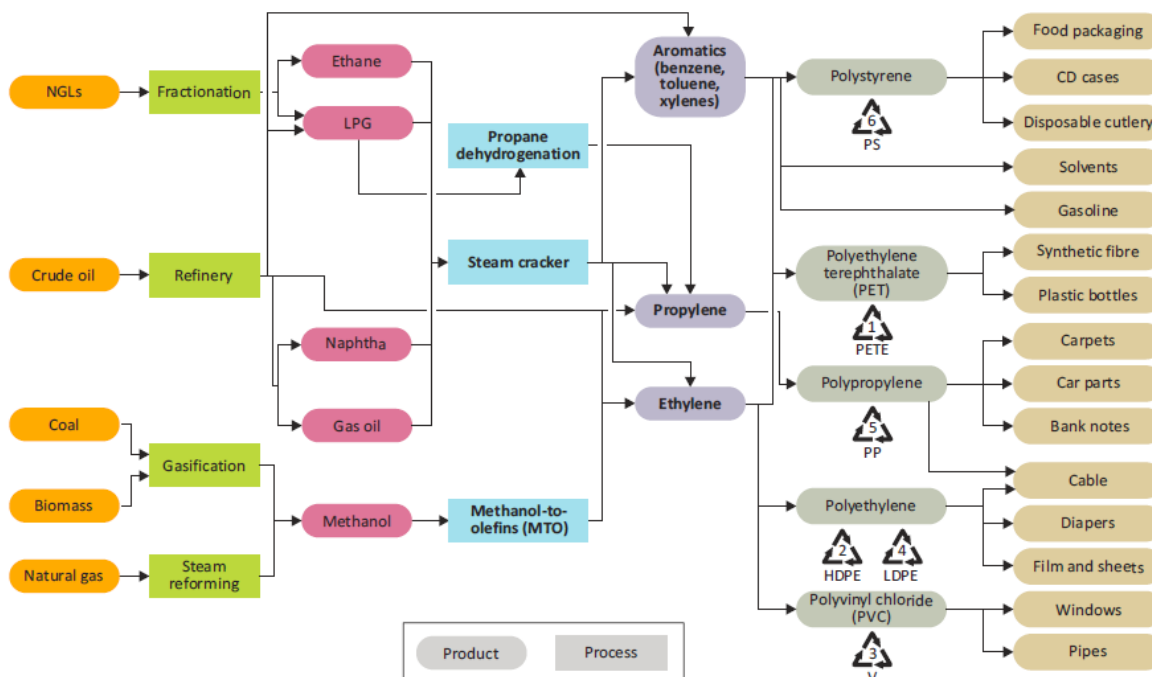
NGLs
Fractionation
Crude oil
Refinery
Coal
Biomass
Gasification
Natural gas
Steam reforming
Ethane
LPG
Naphtha
Gas oil
Methanol
Propane dehydrogenation
Steam cracker
Methanol-to-olefins (MTO)
Aromatics (benzene, toluene, xylenes)
Propylene
Ethylene
Polystyrene
6
PS
Polyethylene terephthalate (PET)
1
PETE
Polypropylene
5
PP
Polyethylene
2
HDPE
4
LDPE
Polyvinyl chloride (PVC)
3
V
Food packaging
CD cases
Disposable cutlery
Solvents
Gasoline
Synthetic fibre
Plastic bottles
Carpets
Car parts
Bank notes
Cable
Diapers
Film and sheets
Windows
Pipes
Product
Process